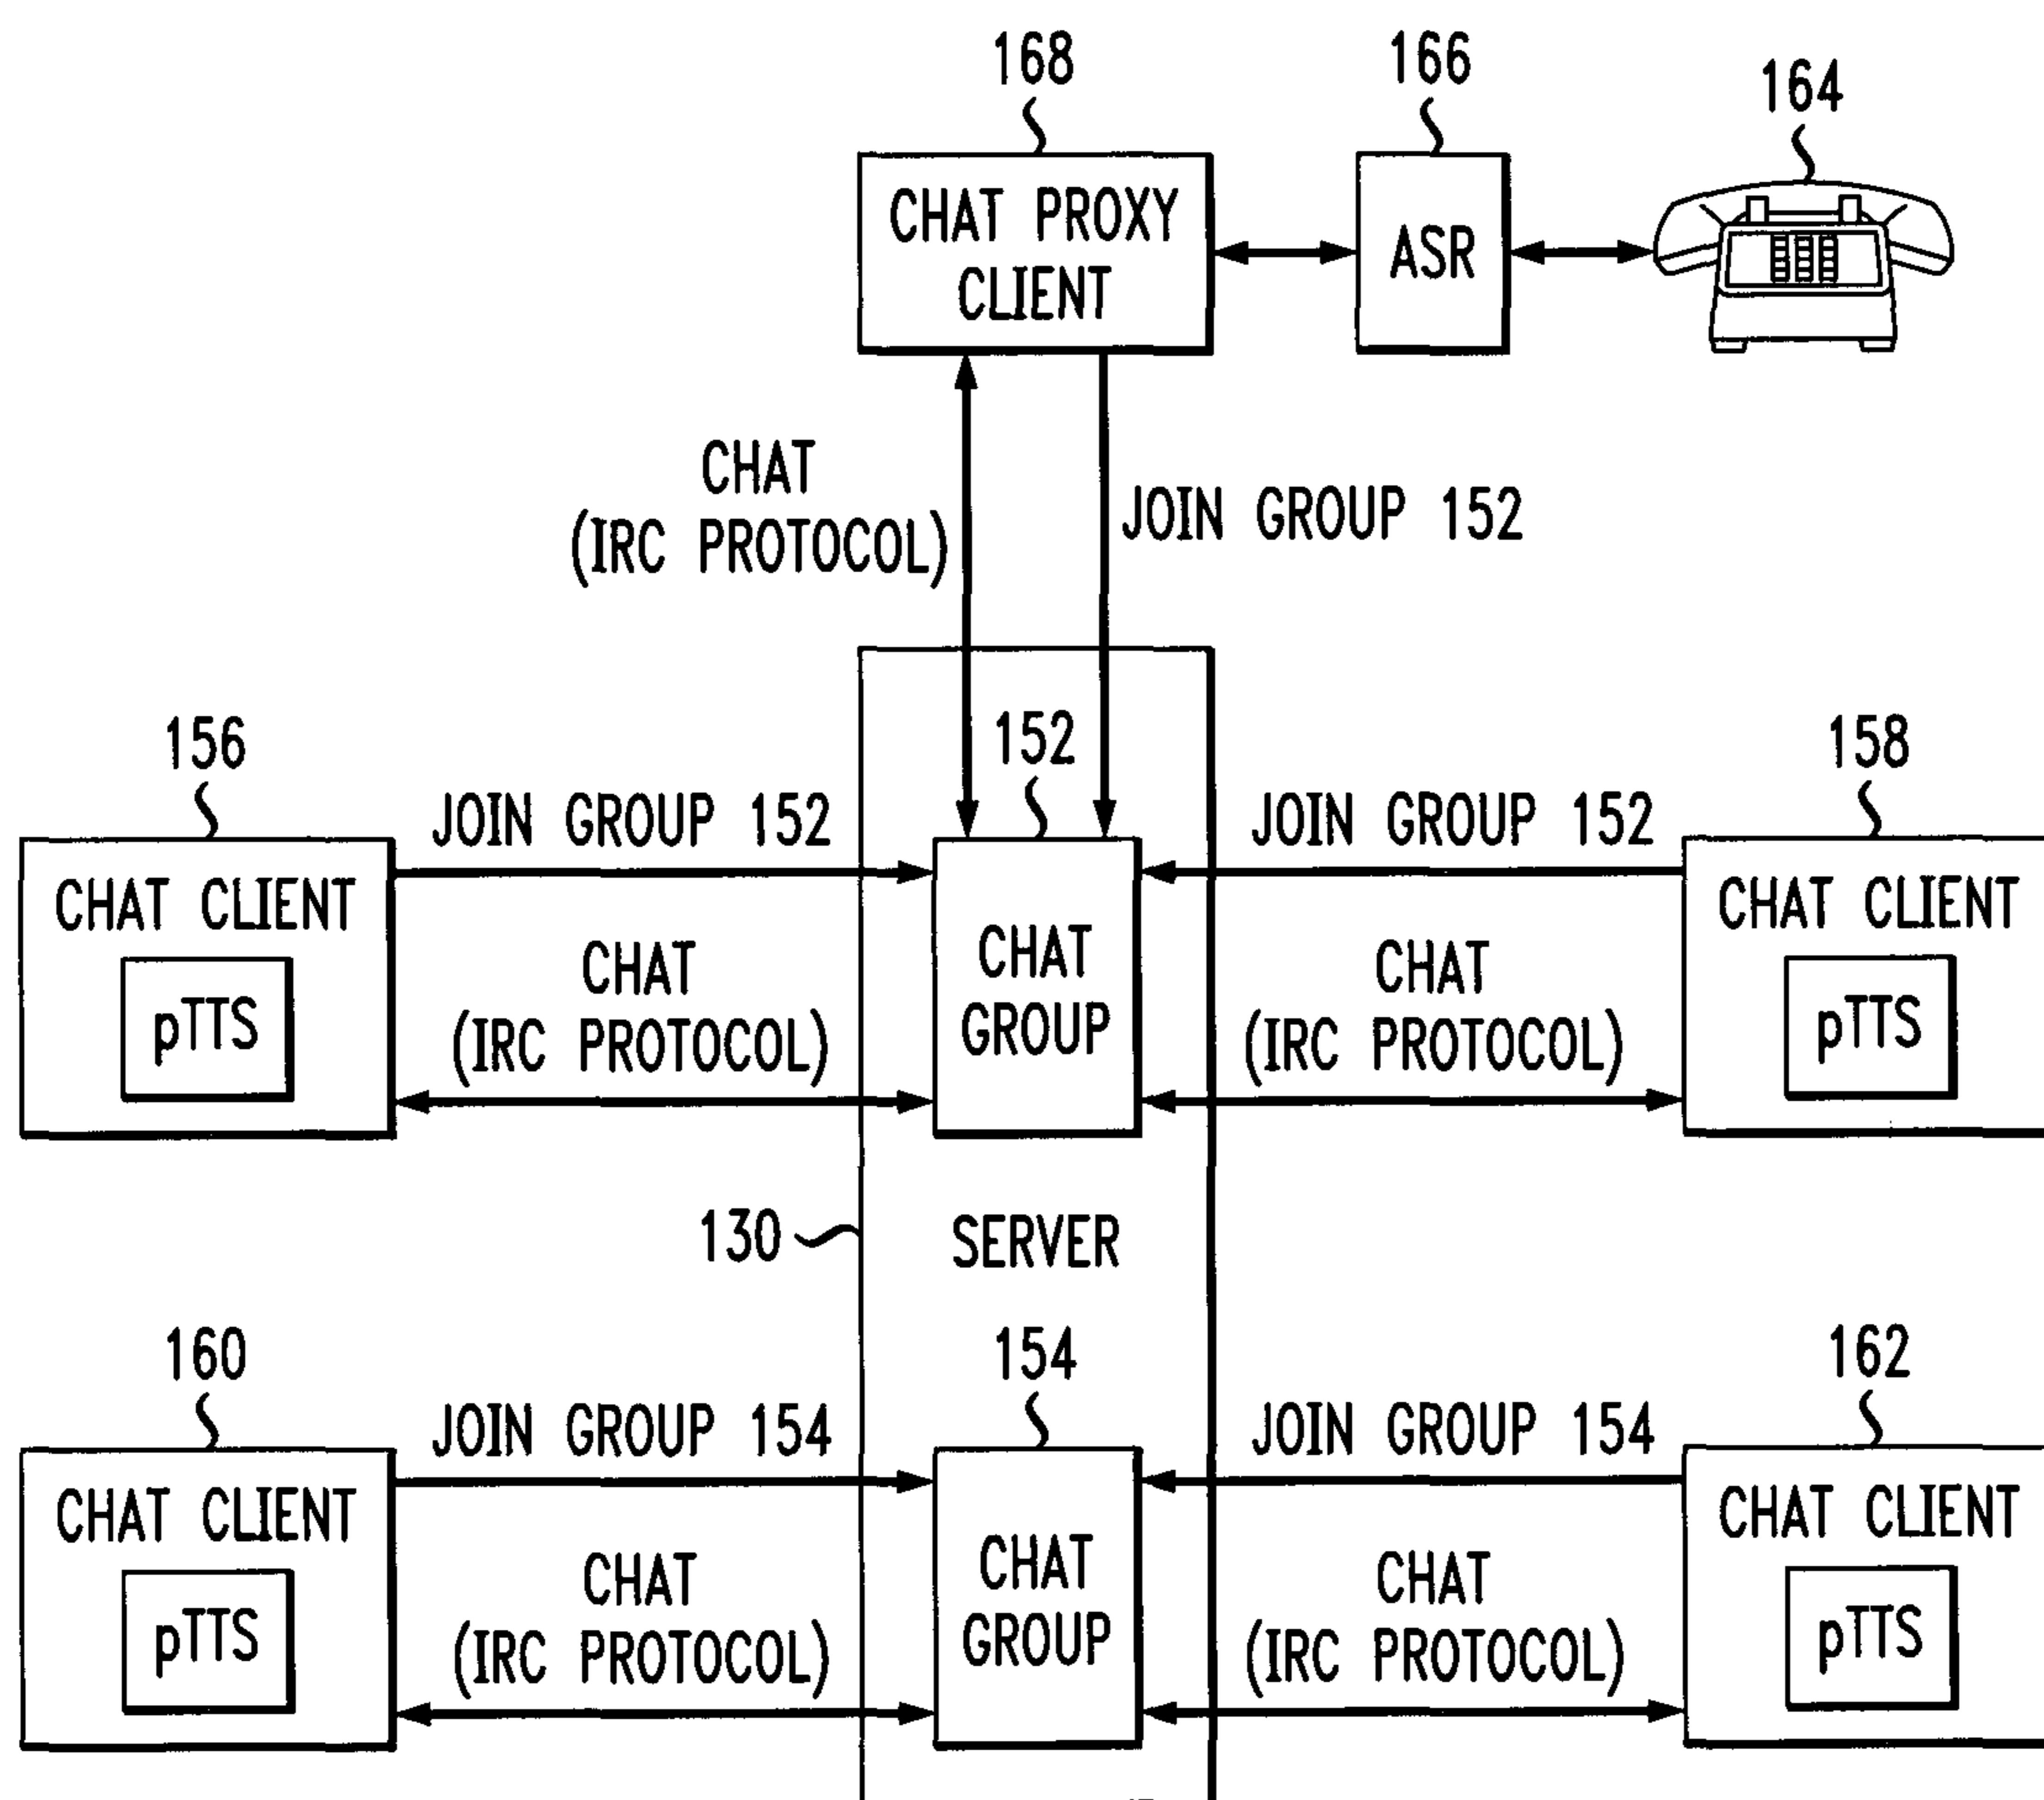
168
CHAT PROXY CLIENT

166
ASR

164

CHAT
(IRC PROTOCOL)

JOIN GROUP 152

156
CHAT CLIENT
pTTS

JOIN GROUP 152

CHAT
(IRC PROTOCOL)

152
CHAT GROUP

JOIN GROUP 152

CHAT
(IRC PROTOCOL)

158
CHAT CLIENT
pTTS

130
SERVER

160
CHAT CLIENT
pTTS

JOIN GROUP 154

CHAT
(IRC PROTOCOL)

154
CHAT GROUP

JOIN GROUP 154

CHAT
(IRC PROTOCOL)

162
CHAT CLIENT
pTTS